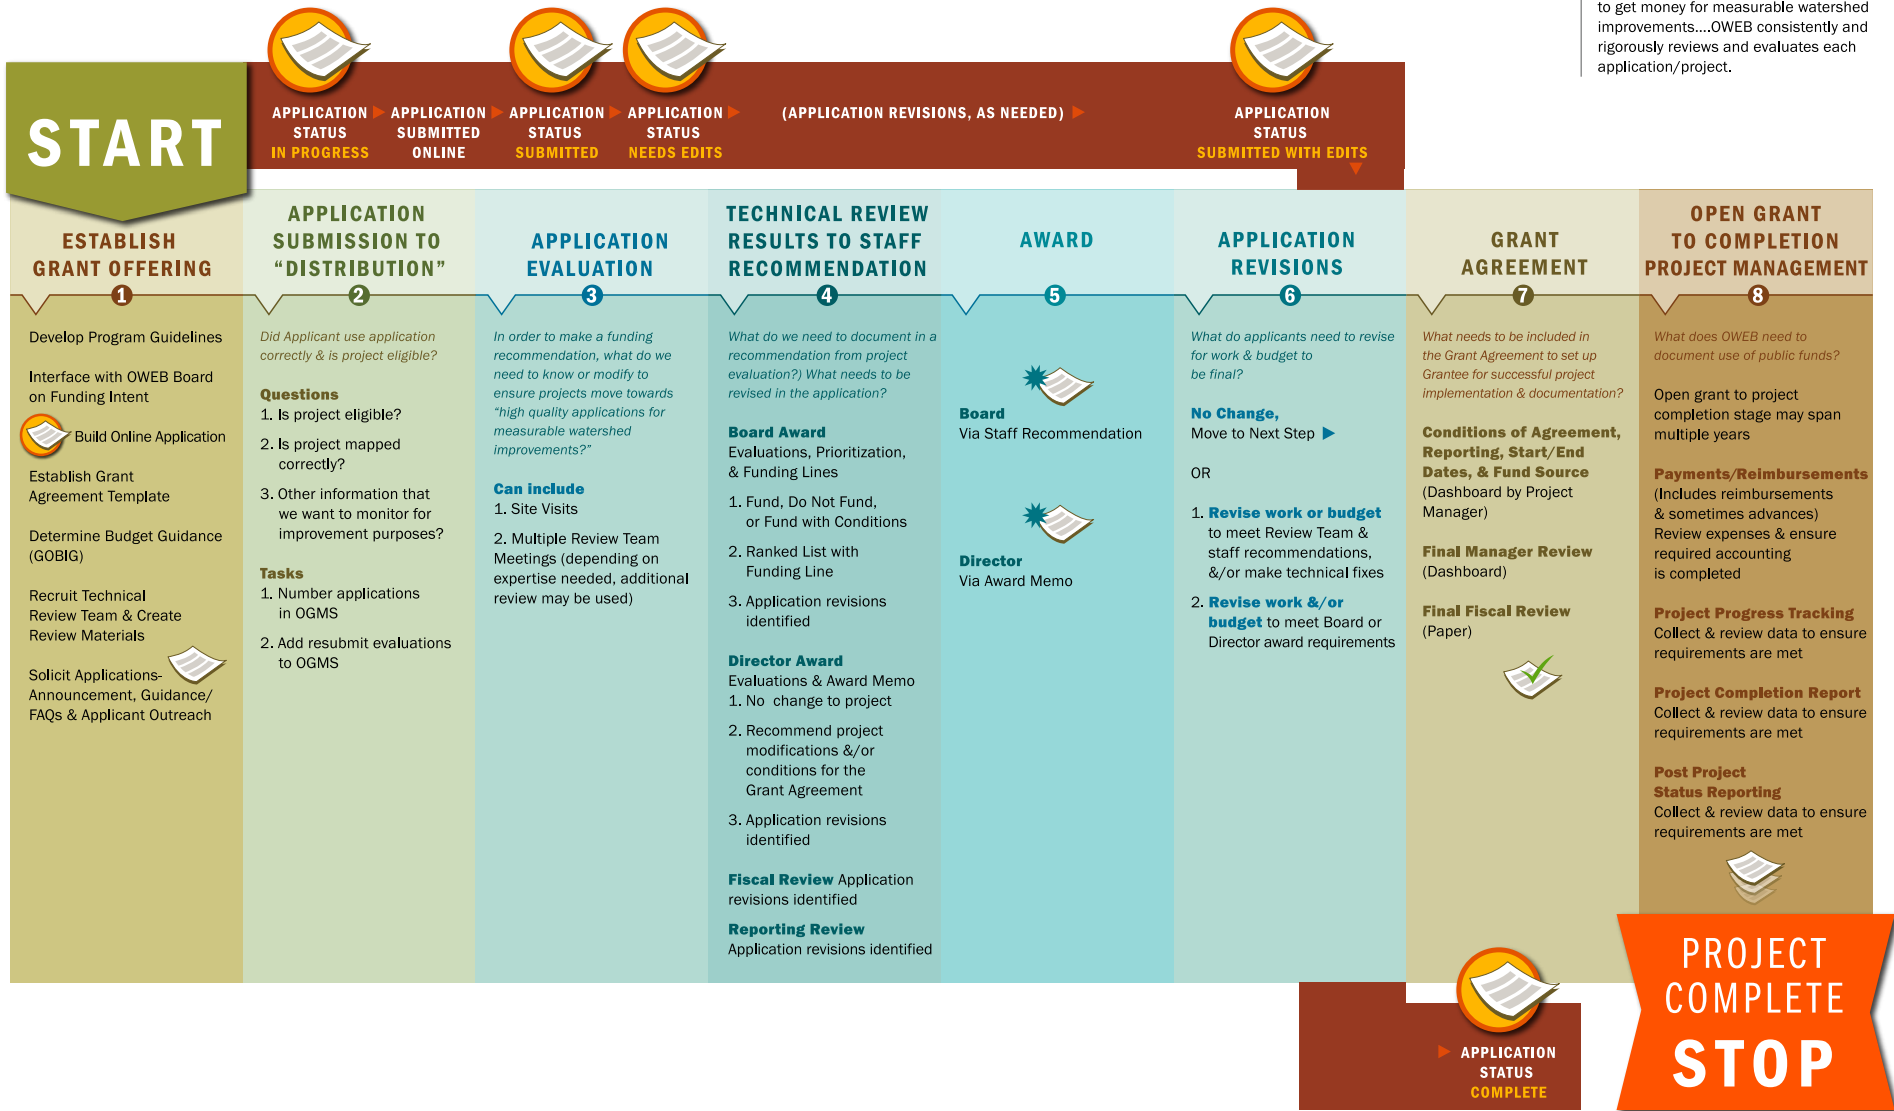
to get money for measurable watershed improvements....OWEB consistently and rigorously reviews and evaluates each application/project.

START

APPLICATION STATUS IN PROGRESS

APPLICATION SUBMITTED ONLINE

APPLICATION STATUS SUBMITTED

APPLICATION STATUS NEEDS EDITS

(APPLICATION REVISIONS, AS NEEDED)

APPLICATION STATUS SUBMITTED WITH EDITS

ESTABLISH GRANT OFFERING
1

Develop Program Guidelines

Interface with OWEB Board on Funding Intent

Build Online Application

Establish Grant Agreement Template

Determine Budget Guidance (GOBIG)

Recruit Technical Review Team & Create Review Materials

Solicit Applications-Announcement, Guidance/ FAQs & Applicant Outreach

APPLICATION SUBMISSION TO “DISTRIBUTION”
2

Did Applicant use application correctly & is project eligible?

Questions
1. Is project eligible?
2. Is project mapped correctly?
3. Other information that we want to monitor for improvement purposes?

Tasks
1. Number applications in OGMS
2. Add resubmit evaluations to OGMS

APPLICATION EVALUATION
3

In order to make a funding recommendation, what do we need to know or modify to ensure projects move towards “high quality applications for measurable watershed improvements?”

Can include
1. Site Visits
2. Multiple Review Team Meetings (depending on expertise needed, additional review may be used)

TECHNICAL REVIEW RESULTS TO STAFF RECOMMENDATION
4

What do we need to document in a recommendation from project evaluation?) What needs to be revised in the application?

Board Award
Evaluations, Prioritization, & Funding Lines
1. Fund, Do Not Fund, or Fund with Conditions
2. Ranked List with Funding Line
3. Application revisions identified

Director Award
Evaluations & Award Memo
1. No change to project
2. Recommend project modifications &/or conditions for the Grant Agreement
3. Application revisions identified

Fiscal Review Application revisions identified

Reporting Review
Application revisions identified

AWARD
5

Board
Via Staff Recommendation

Director
Via Award Memo

APPLICATION REVISIONS
6

What do applicants need to revise for work & budget to be final?

No Change,
Move to Next Step

OR

1. Revise work or budget to meet Review Team & staff recommendations, &/or make technical fixes
2. Revise work &/or budget to meet Board or Director award requirements

GRANT AGREEMENT
7

What needs to be included in the Grant Agreement to set up Grantee for successful project implementation & documentation?

Conditions of Agreement, Reporting, Start/End Dates, & Fund Source
(Dashboard by Project Manager)

Final Manager Review
(Dashboard)

Final Fiscal Review
(Paper)

OPEN GRANT TO COMPLETION PROJECT MANAGEMENT
8

What does OWEB need to document use of public funds?

Open grant to project completion stage may span multiple years

Payments/Reimbursements
(Includes reimbursements & sometimes advances) Review expenses & ensure required accounting is completed

Project Progress Tracking
Collect & review data to ensure requirements are met

Project Completion Report
Collect & review data to ensure requirements are met

Post Project Status Reporting
Collect & review data to ensure requirements are met

APPLICATION STATUS COMPLETE

PROJECT COMPLETE
STOP